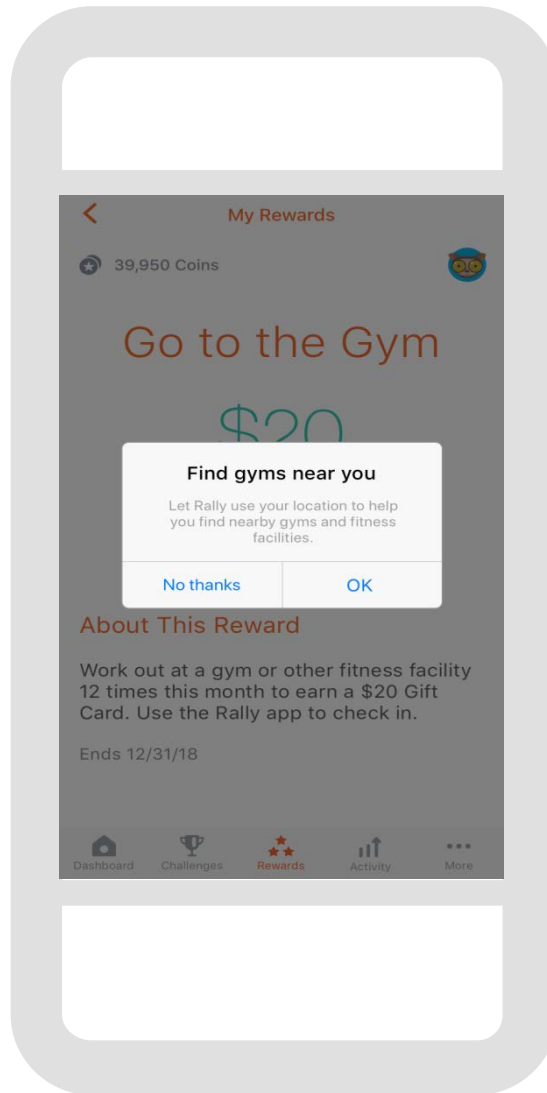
My Rewards

39,950 Coins

Go to the Gym

$20

Find gyms near you

Let Rally use your location to help you find nearby gyms and fitness facilities.

No thanks OK

About This Reward

Work out at a gym or other fitness facility 12 times this month to earn a $20 Gift Card. Use the Rally app to check in.

Ends 12/31/18

Dashboard Challenges Rewards Activity More